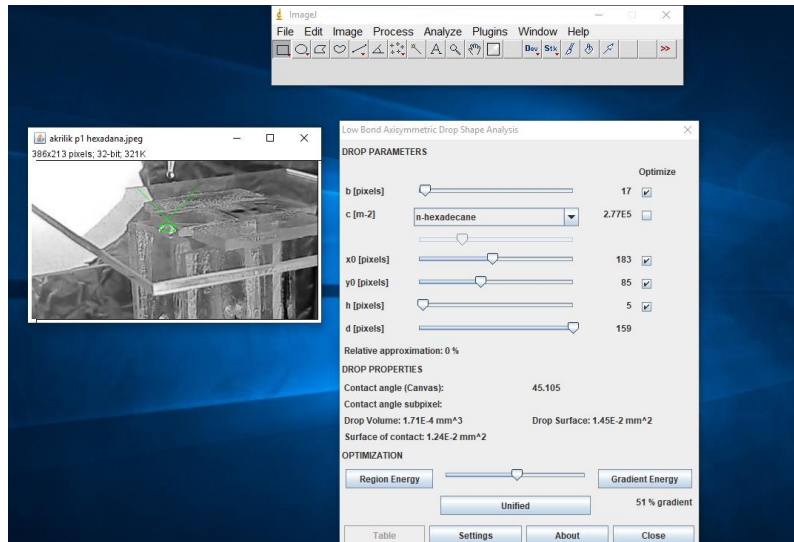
ImageJ
File Edit Image Process Analyze Plugins Window Help
Dev Stk >>

akrilik p1 hexadana.jpeg
386x213 pixels; 32-bit; 321K

Low Bond Axisymmetric Drop Shape Analysis
DROP PARAMETERS
Optimize
b [pixels] 17
c [m-2] n-hexadecane 2.77E5
x0 [pixels] 183
y0 [pixels] 85
h [pixels] 5
d [pixels] 159
Relative approximation: 0 %
DROP PROPERTIES
Contact angle (Canvas): 45.105
Contact angle subpixel:
Drop Volume: 1.71E-4 mm^3
Drop Surface: 1.45E-2 mm^2
Surface of contact: 1.24E-2 mm^2
OPTIMIZATION
Region Energy
Gradient Energy
Unified
51 % gradient
Table Settings About Close